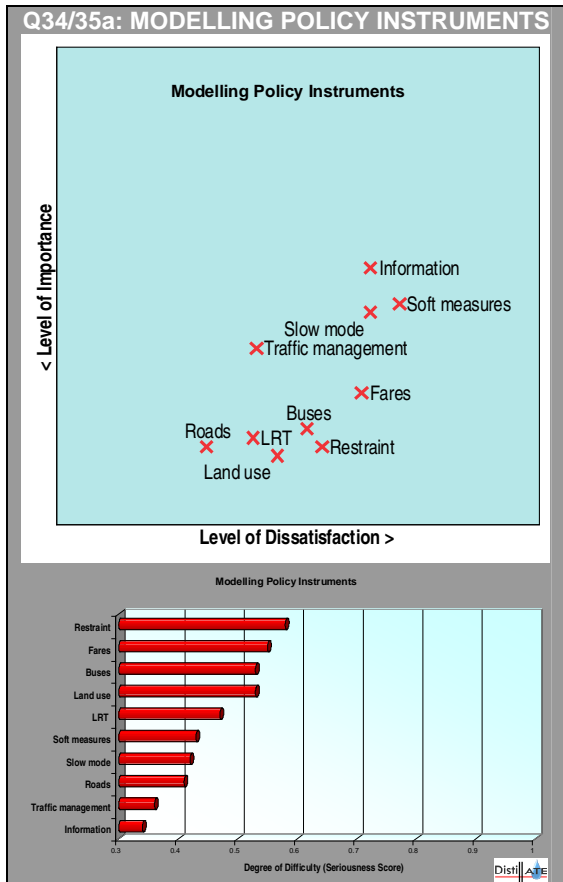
Q34/35a: MODELLING POLICY INSTRUMENTS

Modelling Policy Instruments

< Level of Importance

Information
Soft measures
Slow mode
Traffic management
Fares
Buses
Roads
LRT
Restraint
Land use

Level of Dissatisfaction >

Modelling Policy Instruments

Restraint
Fares
Buses
Land use
LRT
Soft measures
Slow mode
Roads
Traffic management
Information

0.3
0.4
0.5
0.6
0.7
0.8
0.9
1

Degree of Difficulty (Seriousness Score)

DistilLATE